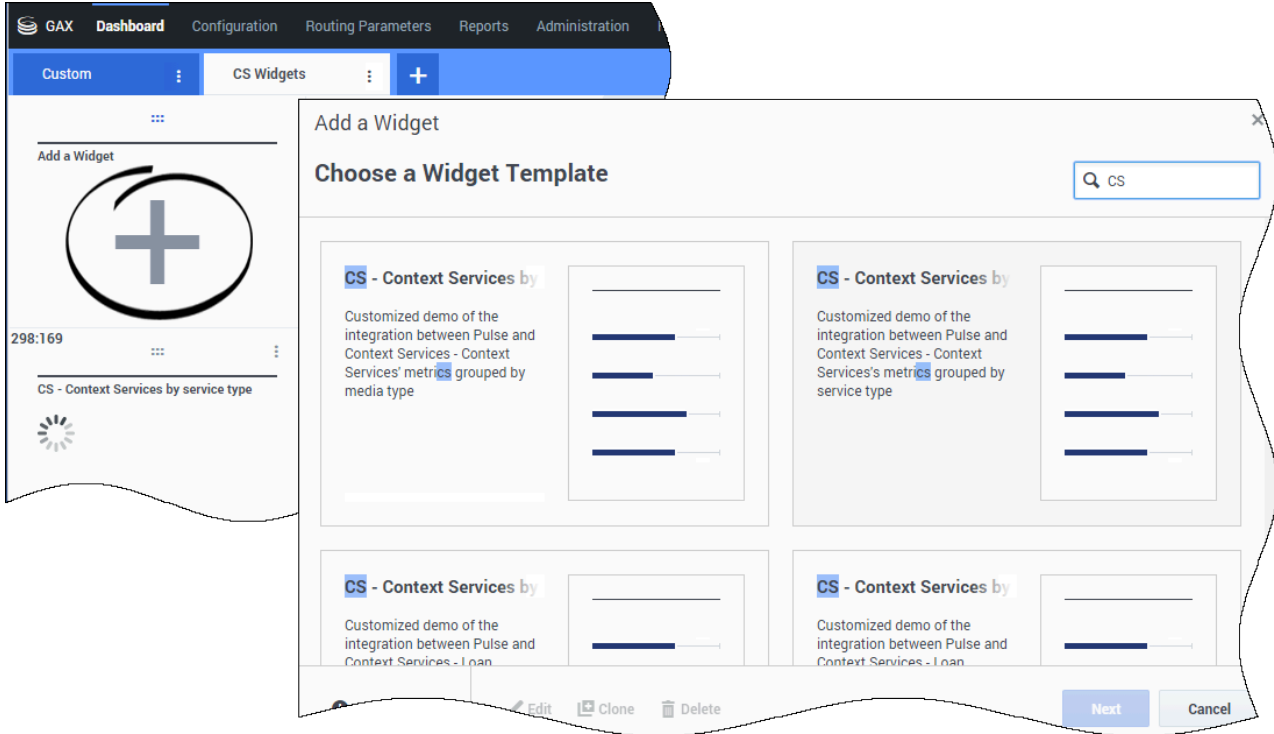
GAX Dashboard Configuration Routing Parameters Reports Administration

Custom

CS Widgets

+

Add a Widget

298:169

CS - Context Services by service type

Add a Widget

Choose a Widget Template

CS

CS - Context Services by

Customized demo of the integration between Pulse and Context Services - Context Services' metrics grouped by media type

CS - Context Services by

Customized demo of the integration between Pulse and Context Services - Context Services's metrics grouped by service type

CS - Context Services by

Customized demo of the integration between Pulse and Context Services - Loan

CS - Context Services by

Customized demo of the integration between Pulse and Context Services - Loan

Edit Clone Delete

Next

Cancel